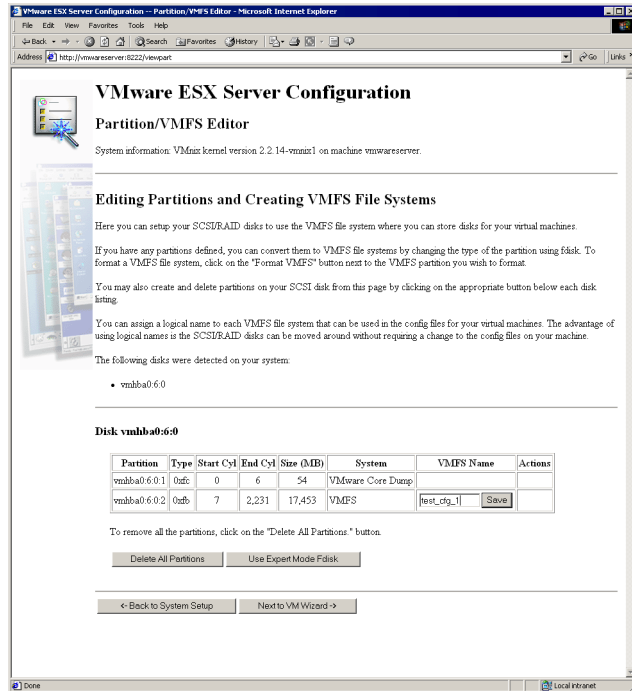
VMware ESX Server Configuration -- Partition/VMFS Editor - Microsoft Internet Explorer

File Edit View Favorites Tools Help

Back Search Favorites History

Address http://vmwareserver:8222/viewpart

Go Links

VMware ESX Server Configuration

Partition/VMFS Editor

System information: VMnix kernel version 2.2.14-vmnix1 on machine vmwareserver.

Editing Partitions and Creating VMFS File Systems

Here you can setup your SCSI/RAID disks to use the VMFS file system where you can store disks for your virtual machines.

If you have any partitions defined, you can convert them to VMFS file systems by changing the type of the partition using fdisk. To format a VMFS file system, click on the "Format VMFS" button next to the VMFS partition you wish to format.

You may also create and delete partitions on your SCSI disk from this page by clicking on the appropriate button below each disk listing.

You can assign a logical name to each VMFS file system that can be used in the config files for your virtual machines. The advantage of using logical names is the SCSI/RAID disks can be moved around without requiring a change to the config files on your machine.

The following disks were detected on your system:

• vmhba0:6:0

Disk vmhba0:6:0

| Partition | Type | Start Cyl | End Cyl | Size (MB) | System | VMFS Name | Actions |
|---|---|---|---|---|---|---|---|
| vmhba0:6:0:1 | 0xfc | 0 | 6 | 54 | VMware Core Dump | | |
| vmhba0:6:0:2 | 0xfb | 7 | 2,231 | 17,453 | VMFS | test_cfg_1 Save | |

To remove all the partitions, click on the "Delete All Partitions." button.

Delete All Partitions | Use Expert Mode Fdisk

<- Back to System Setup | Next to VM Wizard ->

Done | Local intranet